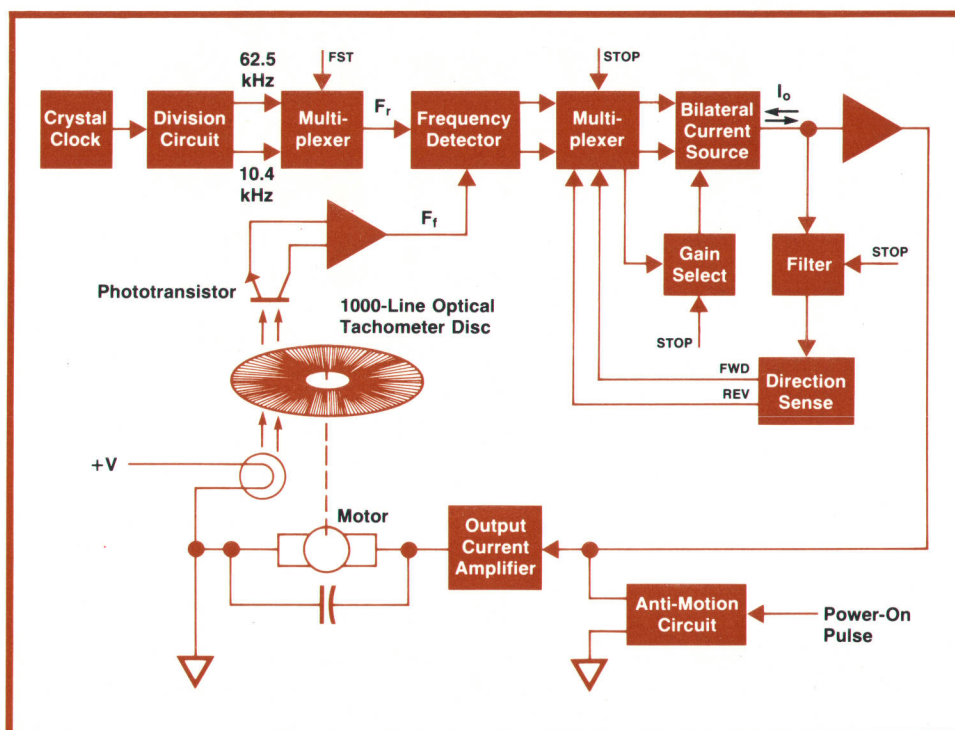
62.5 kHz

FST

STOP

Crystal Clock

Division Circuit

Multiplexer

$F_r$

Frequency Detector

Multiplexer

Bilateral Current Source

$I_o$

10.4 kHz

$F_f$

Gain Select

Filter

STOP

Phototransistor

1000-Line Optical Tachometer Disc

STOP

FWD

REV

Direction Sense

+V

Motor

Output Current Amplifier

Anti-Motion Circuit

Power-On Pulse